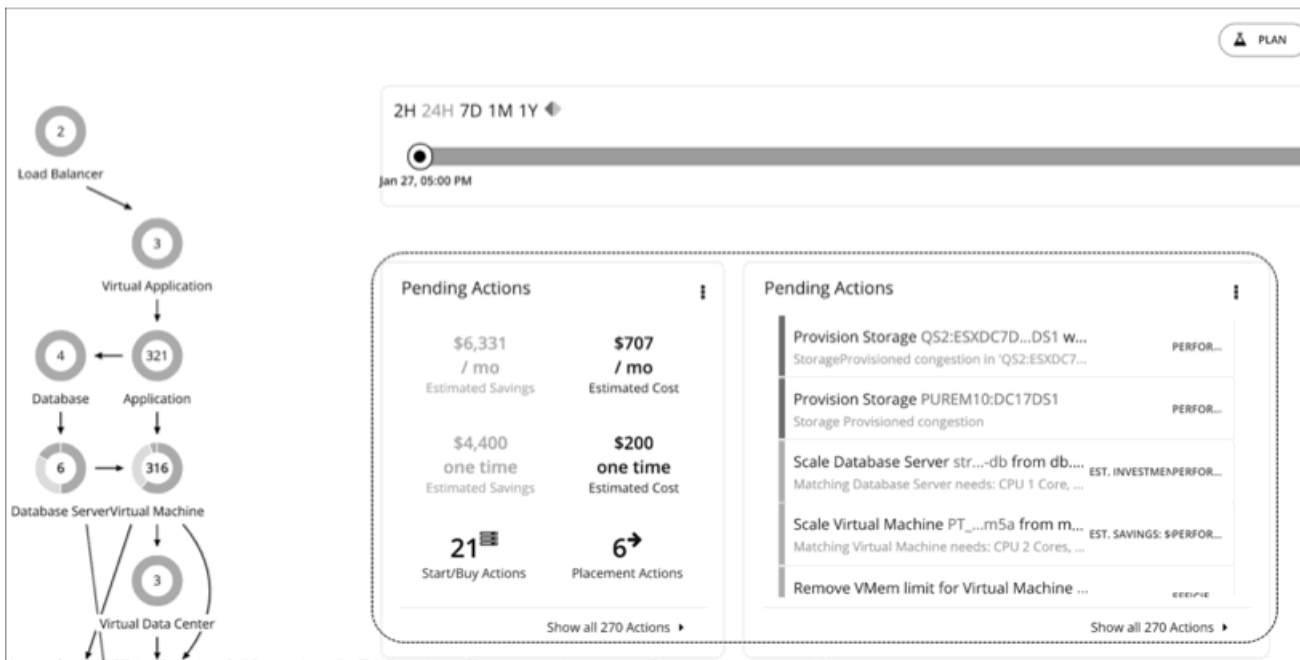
PLAN

2
Load Balancer
3
Virtual Application
4
321
Database
Application
6
316
Database ServerVirtual Machine
3
Virtual Data Center

2H 24H 7D 1M 1Y

Jan 27, 05:00 PM

Pending Actions

$6,331 / mo
Estimated Savings

$707 / mo
Estimated Cost

$4,400 one time
Estimated Savings

$200 one time
Estimated Cost

21
Start/Buy Actions

6
Placement Actions

Show all 270 Actions ▸

Pending Actions

Provision Storage QS2:ESXDC7D...DS1 w...
StorageProvisioned congestion in 'QS2:ESXDC7...
PERFOR...

Provision Storage PUREM10:DC17DS1
Storage Provisioned congestion
PERFOR...

Scale Database Server str...-db from db....
Matching Database Server needs: CPU 1 Core, ...
EST. INVESTMENPERFOR...

Scale Virtual Machine PT_...m5a from m...
Matching Virtual Machine needs: CPU 2 Cores, ...
EST. SAVINGS: $PERFOR...

Remove VMem limit for Virtual Machine ...
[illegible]

Show all 270 Actions ▸